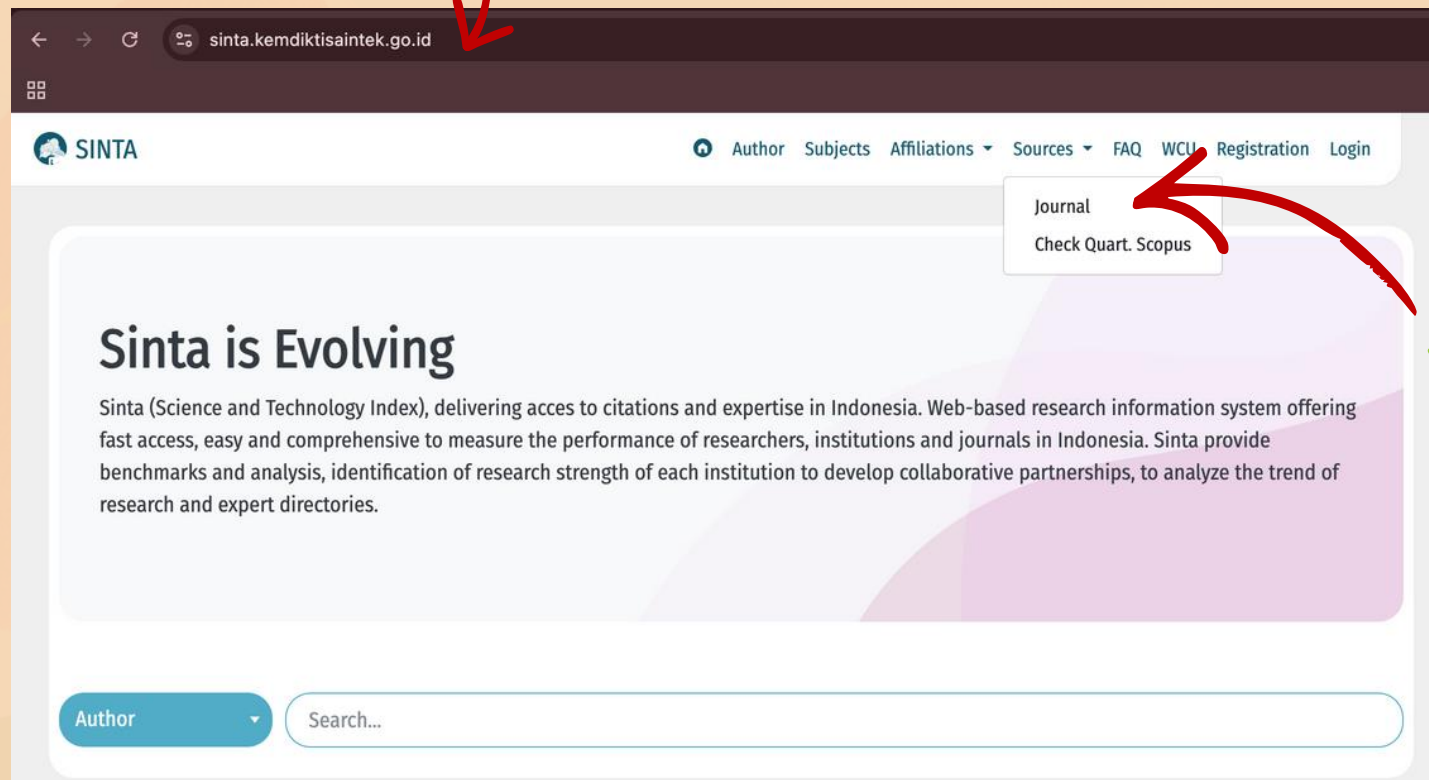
sinta.kemdiktisaintek.go.id

SINTA

Author Subjects Affiliations Sources FAQ WCU Registration Login

Journal
Check Quart. Scopus

Sinta is Evolving

Sinta (Science and Technology Index), delivering acces to citations and expertise in Indonesia. Web-based research information system offering fast access, easy and comprehensive to measure the performance of researchers, institutions and journals in Indonesia. Sinta provide benchmarks and analysis, identification of research strength of each institution to develop collaborative partnerships, to analyze the trend of research and expert directories.

Author

Search...